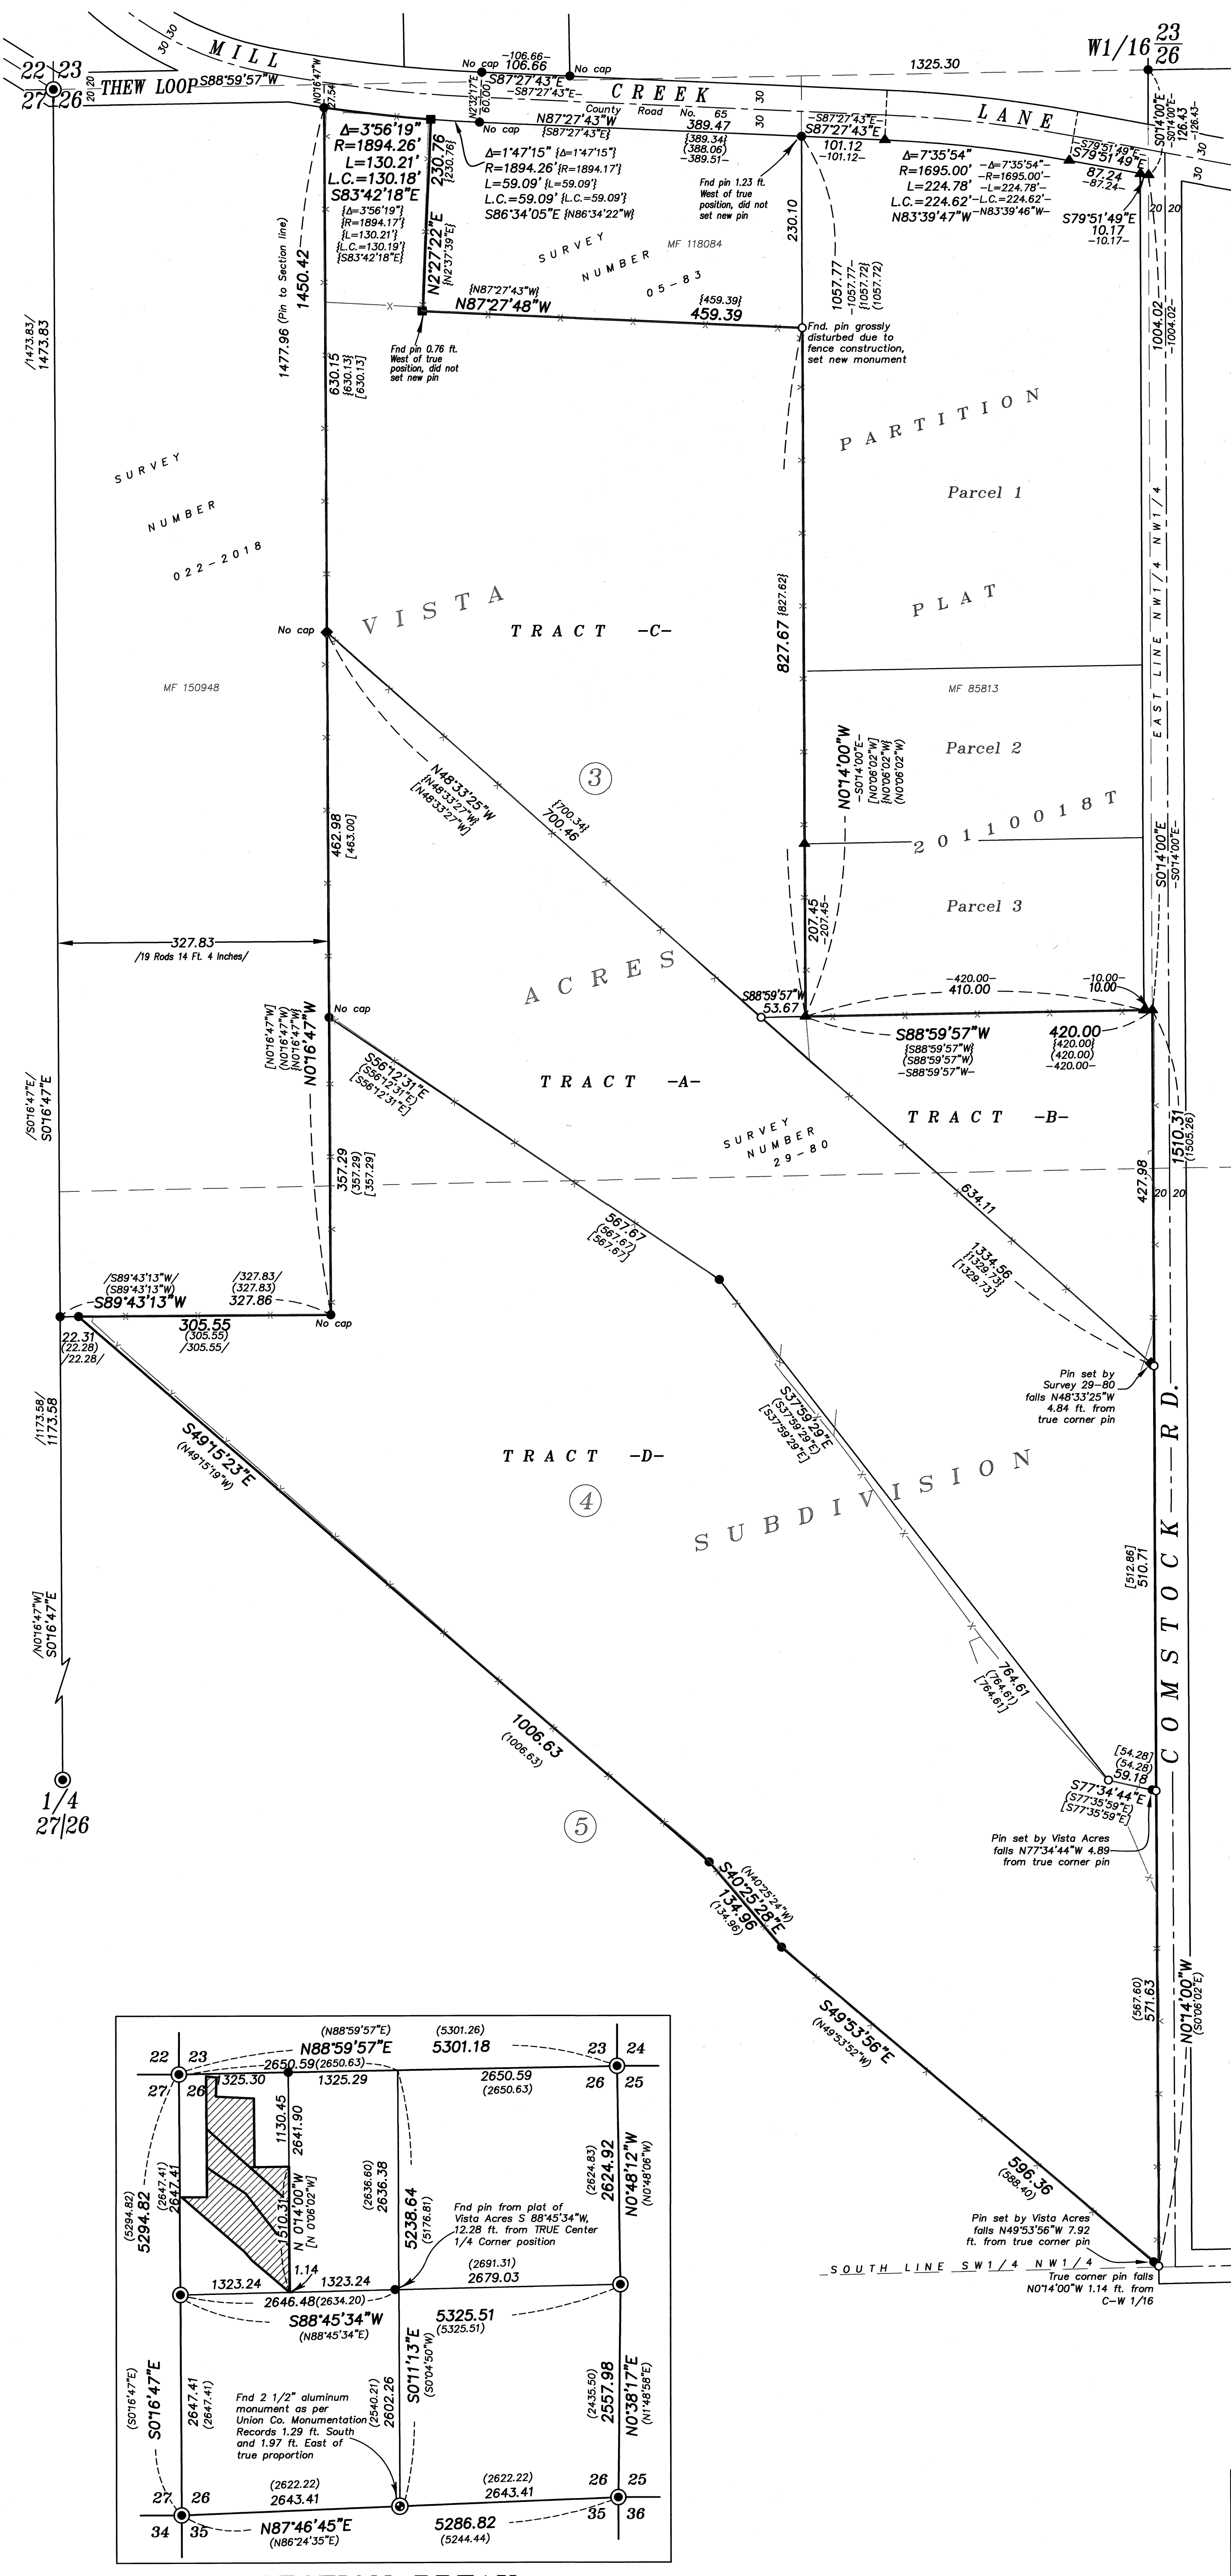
22 23
27 26
THEW LOOP S88°59'57"W
20 20
30 30
MILL
No cap -106.66- 106.66 No cap
S87°27'43"E
-S87°27'43"E-
1325.30
W1/16 $\frac{23}{26}$
N0°16'47"W 27.54
N2°32'17"E 60.00
CREEK
County Road No. 65
N87°27'43"W 389.47
{S87°27'43"E}
No cap
{389.34} (388.06) -389.51-
30
-S87°27'43"E- S87°27'43"E
101.12 -101.12-
LANE
S79°51'49"E S79°51'49"E
87.24 -87.24-
S0°14'00"E -S0°14'00"E- 126.43 -126.43-
30
Δ=3°56'19" R=1894.26' L=130.21' L.C.=130.18' S83°42'18"E
{Δ=3°56'19"} {R=1894.17'} {L=130.21'} {L.C.=130.19'} {S83°42'18"E}
230.76 {230.76}
Δ=1°47'15" {Δ=1°47'15"} R=1894.26' {R=1894.17'} L=59.09' {L=59.09'} L.C.=59.09' {L.C.=59.09'} S86°34'05"E {N86°34'22"W}
Fnd pin 1.23 ft. West of true position, did not set new pin
Δ=7°35'54" R=1695.00' L=224.78' L.C.=224.62' N83°39'47"W
-Δ=7°35'54"- -R=1695.00'- -L=224.78'- -L.C.=224.62'- -N83°39'46"W-
S79°51'49"E 10.17 -10.17-
20 20
N2°27'22"E {N2°37'39"E}
SURVEY NUMBER 05-83
MF 118084
230.10
1450.42
1477.96 (Pin to Section line)
{N87°27'43"W} N87°27'48"W
{459.39} 459.39
Fnd pin 0.76 ft. West of true position, did not set new pin
1057.77 -1057.77- {1057.72} (1057.72)
Fnd. pin grossly disturbed due to fence construction, set new monument
1004.02 -1004.02-
/1473.83/ 1473.83
630.15 {630.13} [630.13]
PARTITION
Parcel 1
SURVEY NUMBER 022-2018
PLAT
EAST LINE NW1/4 NW1/4
827.67 {827.62}
No cap
VISTA
TRACT -C-
MF 150948
MF 85813
Parcel 2
N0°14'00"W
-S0°14'00"E- {N0°06'02"W} (N0°06'02"W) [N0°06'02"W]
3
N48°33'25"W {N48°33'27"W} [N48°33'27"W]
{700.34} 700.46
20110018T
462.98 [463.00]
S0°14'00"E -S0°14'00"E-
Parcel 3
207.45 -207.45-
-327.83-
/19 Rods 14 Ft. 4 Inches/
ACRES
S88°59'57"W 53.67
-420.00- 410.00
-10.00- 10.00
No cap
[N0°16'47"W] (N0°16'47"W) {N0°16'47"W} N0°16'47"W
S56°12'31"E {S56°12'31"E} [S56°12'31"E]
S88°59'57"W {S88°59'57"W} (S88°59'57"W) -S88°59'57"W-
420.00 {420.00} (420.00) -420.00-
TRACT -A-
TRACT -B-
/S0°16'47"E/ S0°16'47"E
SURVEY NUMBER 29-80
1510.31 (1505.26)
357.29 (357.29) [357.29]
567.67 {567.67} [567.67]
634.11
427.98
20 20
1334.56 {1329.73} [1329.73]
/S89°43'13"W/ (S89°43'13"W) -S89°43'13"W
/327.83/ (327.83) 327.86
305.55 (305.55) /305.55/
No cap
22.31 (22.28) /22.28/
Pin set by Survey 29-80 falls N48°33'25"W 4.84 ft. from true corner pin
/1173.58/ 1173.58
S49°15'23"E (N49°15'19"W)
TRACT -D-
S37°59'29"E {S37°59'29"E} [S37°59'29"E]
RD.
4
SUBDIVISION
COMSTOCK
[512.86] 510.71
[N0°16'47"W] S0°16'47"E
764.61 (764.61) [764.61]
1006.63 (1006.63)
[54.28] (54.28) 59.18
S77°34'44"E [S77°35'59"E] [S77°35'59"E]
1/4 27|26
5
Pin set by Vista Acres falls N77°34'44"W 4.89 from true corner pin
S40°25'28"E (N40°25'24"W) 134.96 (134.96)
(567.60) 571.63
N0°14'00"W (S0°06'02"E)
S49°53'56"E (N49°53'52"W)
596.36 (588.40)
Pin set by Vista Acres falls N49°53'56"W 7.92 ft. from true corner pin
SOUTH LINE SW1/4 NW1/4
True corner pin falls N0°14'00"W 1.14 ft. from C-W 1/16

(N88°59'57"E) (5301.26)
22 23 N88°59'57"E 5301.18 23 24
27 26 -2650.59(2650.63)- 2650.59 (2650.63) 26 25
325.30 1325.29
(5294.82) 5294.82
(2647.41) 2647.41
1130.45 2641.90
(2636.60) 2636.38
(5176.81) 5238.64
(2624.83) 2624.92
N0°48'12"W (N0°48'06"W)
N 0°14'00"W [N 0°06'02"W]
1510.31
Fnd pin from plat of Vista Acres S 88°45'34"W, 12.28 ft. from TRUE Center 1/4 Corner position
1.14
(2691.31) 2679.03
1323.24 1323.24
2646.48(2634.20)
S88°45'34"W (N88°45'34"E)
5325.51 (5325.51)
(S0°16'47"E) S0°16'47"E
2647.41 (2647.41)
Fnd 2 1/2" aluminum monument as per Union Co. Monumentation Records 1.29 ft. South and 1.97 ft. East of true proportion
(2540.21) 2602.26
S0°11'13"E (S0°04'50"W)
(2435.50) 2557.98
N0°38'17"E (N1°48'58"E)
27 26 (2622.22) 2643.41 (2622.22) 2643.41 26 25
34 35 N87°46'45"E (N86°24'35"E) 5286.82 (5244.44) 35 36